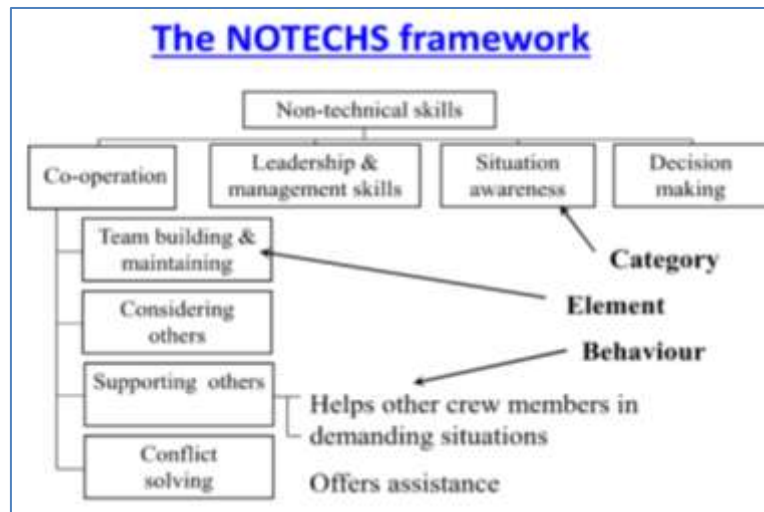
The NOTECHS framework

Non-technical skills

Co-operation

Leadership & management skills

Situation awareness

Decision making

Team building & maintaining

Considering others

Supporting others

Conflict solving

Category

Element

Behaviour

Helps other crew members in demanding situations

Offers assistance